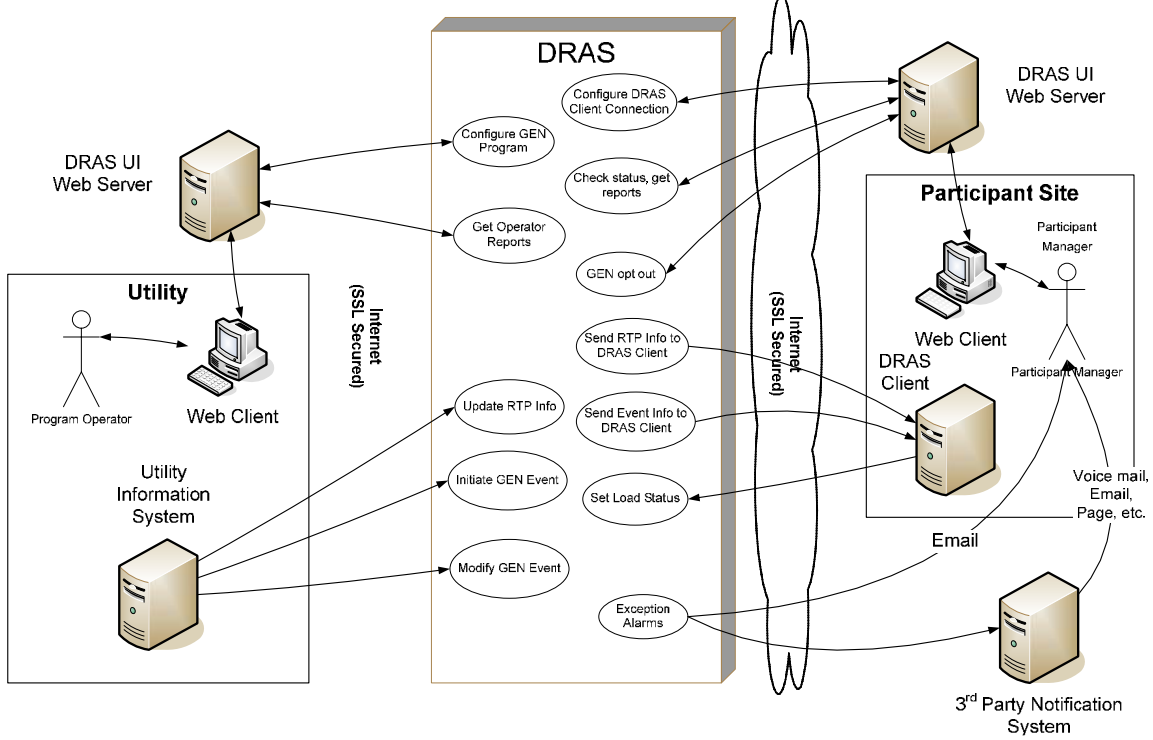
DRAS

DRAS UI Web Server

Configure DRAS Client Connection

DRAS UI Web Server

Configure GEN Program

Check status, get reports

Participant Site

Get Operator Reports

Participant Manager

GEN opt out

Utility

Internet (SSL Secured)

Internet (SSL Secured)

Send RTP Info to DRAS Client

Web Client

DRAS Client

Participant Manager

Program Operator

Web Client

Update RTP Info

Send Event Info to DRAS Client

Utility Information System

Initiate GEN Event

Set Load Status

Voice mail, Email, Page, etc.

Email

Modify GEN Event

Exception Alarms

3$^{rd}$ Party Notification System